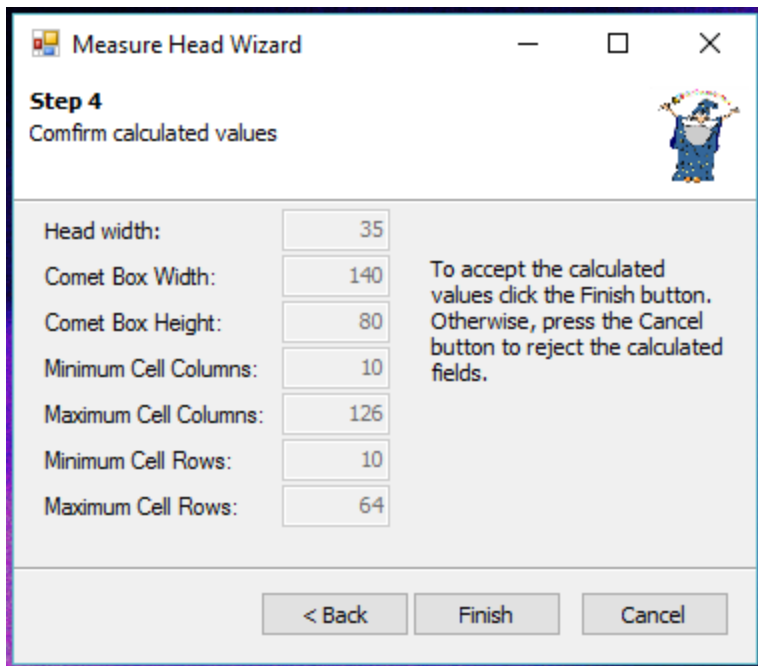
Measure Head Wizard

Step 4
Comfirm calculated values

Head width: 35
Comet Box Width: 140
Comet Box Height: 80
Minimum Cell Columns: 10
Maximum Cell Columns: 126
Minimum Cell Rows: 10
Maximum Cell Rows: 64

To accept the calculated values click the Finish button. Otherwise, press the Cancel button to reject the calculated fields.

< Back
Finish
Cancel